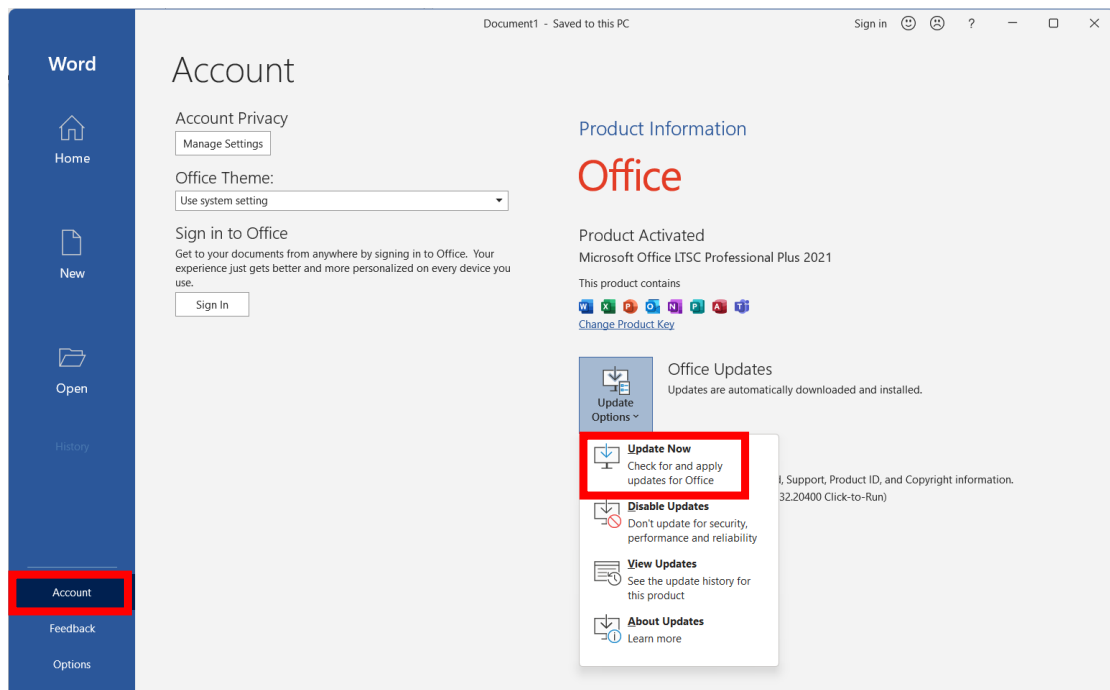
Document1 - Saved to this PC

Sign in ☺ ☹ ? — ☐ ✕

Word

Home

New

Open

History

Account

Feedback

Options

Account

Account Privacy

Manage Settings

Office Theme:

Use system setting

Sign in to Office

Get to your documents from anywhere by signing in to Office. Your experience just gets better and more personalized on every device you use.

Sign In

Product Information

Office

Product Activated

Microsoft Office LTSC Professional Plus 2021

This product contains

Change Product Key

Update Options

Office Updates

Updates are automatically downloaded and installed.

Update Now
Check for and apply updates for Office

Disable Updates
Don't update for security, performance and reliability

View Updates
See the update history for this product

About Updates
Learn more

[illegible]l, Support, Product ID, and Copyright information.
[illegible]32.20400 Click-to-Run)